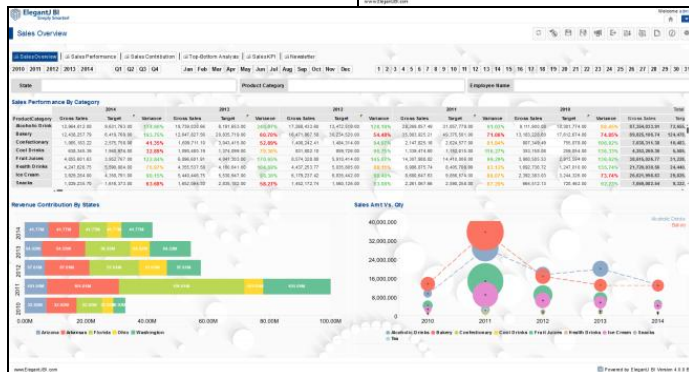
www.ElegantJBI.com

ElegantJ BI
Simply Smarter!

Welcome
Sales Overview

Sales Overview | Sales Performance | Sales Contribution | Top-Bottom Analysis | Sales KPI | Newsletter

2010 2011 2012 2013 2014 | Q1 Q2 Q3 Q4 | Jan Feb Mar Apr May Jun Jul Aug Sep Oct Nov Dec | 1 2 3 4 5 6 7 8 9 10 11 12 13 14 15 16 17 18 19 20 21 22 23 24 25 26 27 28 29 30 31

State | Product Category | Employee Name

Sales Performance By Category

| ProductCategory | 2014 Gross Sales | Target | Variance | 2013 Gross Sales | Target | Variance | 2012 Gross Sales | Target | Variance | 2011 Gross Sales | Target | Variance | 2010 Gross Sales | Target | Variance | Total Gross Sales | Targ |
|---|---|---|---|---|---|---|---|---|---|---|---|---|---|---|---|---|---|
| Alcoholic Drinks | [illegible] | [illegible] | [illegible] | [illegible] | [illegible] | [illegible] | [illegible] | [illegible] | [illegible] | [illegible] | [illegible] | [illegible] | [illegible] | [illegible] | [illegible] | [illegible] | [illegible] |
| Bakery | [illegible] | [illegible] | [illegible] | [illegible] | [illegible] | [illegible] | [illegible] | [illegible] | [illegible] | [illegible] | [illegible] | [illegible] | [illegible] | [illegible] | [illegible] | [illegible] | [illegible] |
| Confectionary | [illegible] | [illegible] | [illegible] | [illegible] | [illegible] | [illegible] | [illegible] | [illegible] | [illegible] | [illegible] | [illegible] | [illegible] | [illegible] | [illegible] | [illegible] | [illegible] | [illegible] |
| Cool Drinks | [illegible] | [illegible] | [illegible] | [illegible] | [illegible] | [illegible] | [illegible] | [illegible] | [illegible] | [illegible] | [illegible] | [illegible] | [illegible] | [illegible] | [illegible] | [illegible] | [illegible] |
| Fruit Juices | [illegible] | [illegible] | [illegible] | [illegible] | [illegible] | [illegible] | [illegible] | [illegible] | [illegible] | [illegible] | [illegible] | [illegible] | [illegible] | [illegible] | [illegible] | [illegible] | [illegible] |
| Health Drinks | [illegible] | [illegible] | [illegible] | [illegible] | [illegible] | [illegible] | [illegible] | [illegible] | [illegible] | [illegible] | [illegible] | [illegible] | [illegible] | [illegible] | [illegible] | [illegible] | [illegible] |
| Ice Cream | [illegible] | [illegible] | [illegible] | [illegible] | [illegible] | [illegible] | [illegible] | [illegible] | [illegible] | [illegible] | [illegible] | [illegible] | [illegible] | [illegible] | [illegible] | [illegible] | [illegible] |
| Snacks | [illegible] | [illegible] | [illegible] | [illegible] | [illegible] | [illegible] | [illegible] | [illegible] | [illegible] | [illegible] | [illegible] | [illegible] | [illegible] | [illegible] | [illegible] | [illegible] | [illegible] |

Revenue Contribution By States

2014
2013
2012
2011
2010

0.00M 20.00M 40.00M 60.00M 80.00M 100.00M

Arizona Arkansas Florida Ohio Washington

Sales Amt Vs. Qty

40,000,000
32,000,000
24,000,000
16,000,000
8,000,000
0

2010 2011 2012 2013 2014

Alcoholic Drinks
Bakery

Alcoholic Drinks Bakery Confectionary Cool Drinks Fruit Juices Health Drinks Ice Cream Snacks Tea

www.ElegantJBI.com

Powered by ElegantJ BI Version 4.0.0